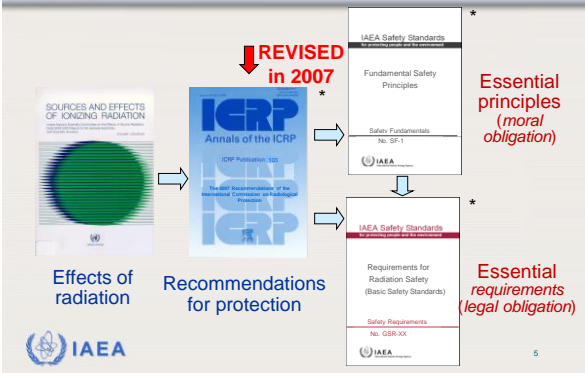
REVISED in 2007

SOURCES AND EFFECTS OF IONIZING RADIATION

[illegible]

ICRP

Annals of the ICRP

ICRP Publication 103

The 2007 Recommendations of the International Commission on Radiological Protection

*

IAEA Safety Standards
for protecting people and the environment

Fundamental Safety Principles

Safety Fundamentals
No. SF-1

IAEA

*

Essential principles (moral obligation)

IAEA Safety Standards
for protecting people and the environment

Requirements for Radiation Safety (Basic Safety Standards)

Safety Requirements
No. GSR-XX

IAEA

*

Essential requirements (legal obligation)

Effects of radiation

Recommendations for protection

IAEA

5